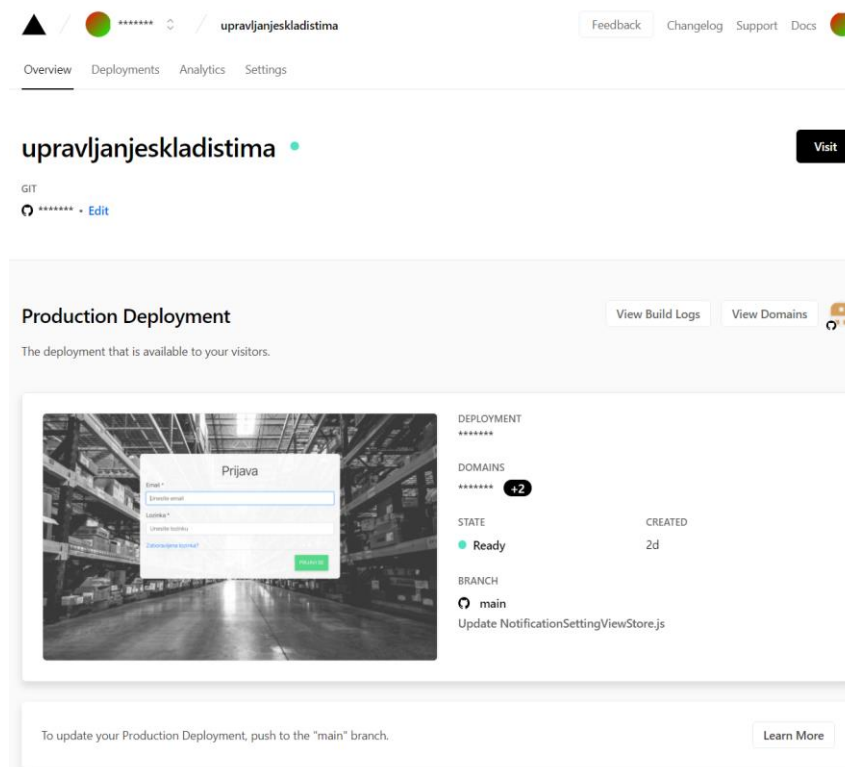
******* / upravljanjeskladistima

Feedback Changelog Support Docs

Overview Deployments Analytics Settings

upravljanjeskladistima

Visit

GIT

******* · Edit

Production Deployment

View Build Logs View Domains

The deployment that is available to your visitors.

Prijava

Email *

Unesite email

Lozinka *

Unesite lozinku

Zaboravljena lozinka?

PRIJAVI SE

DEPLOYMENT

*******

DOMAINS

******* +2

STATE

Ready

CREATED

2d

BRANCH

main

Update NotificationSettingViewStore.js

To update your Production Deployment, push to the "main" branch.

Learn More